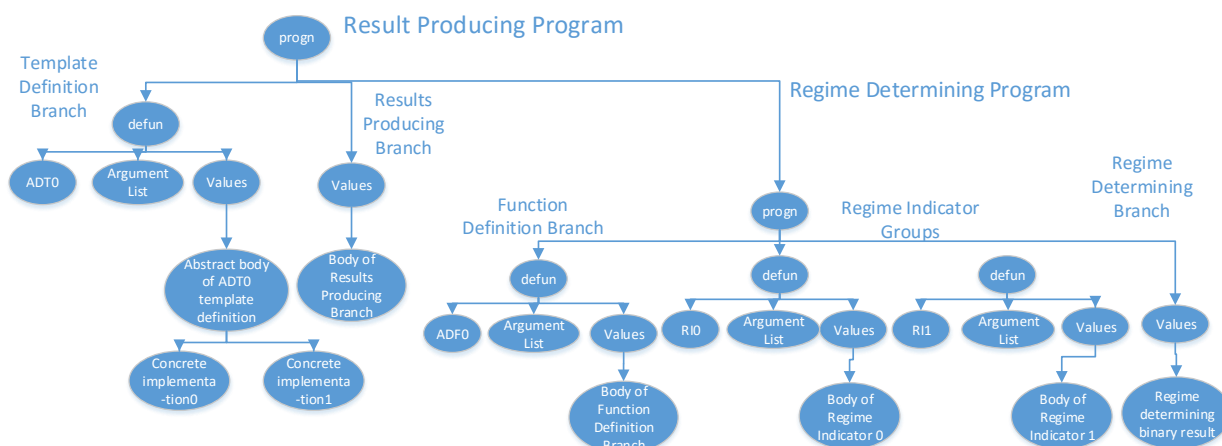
progn

Result Producing Program

Template Definition Branch

Results Producing Branch

Regime Determining Program

defun

ADT0

Argument List

Values

Values

Abstract body of ADT0 template definition

Body of Results Producing Branch

Concrete implementa -tion0

Concrete implementa -tion1

progn

Function Definition Branch

Regime Indicator Groups

Regime Determining Branch

defun

defun

defun

ADF0

Argument List

Values

RI0

Argument List

Values

RI1

Argument List

Values

Values

Body of Function Definition Branch

Body of Regime Indicator 0

Body of Regime Indicator 1

Regime determining binary result